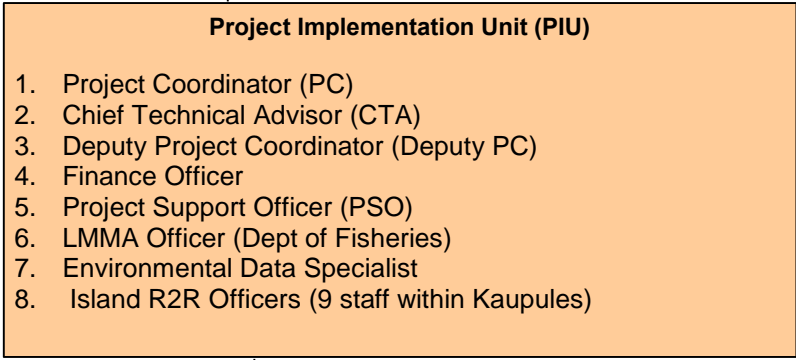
**Project Implementation Unit (PIU)**

1. Project Coordinator (PC)
2. Chief Technical Advisor (CTA)
3. Deputy Project Coordinator (Deputy PC)
4. Finance Officer
5. Project Support Officer (PSO)
6. LMMA Officer (Dept of Fisheries)
7. Environmental Data Specialist
8. Island R2R Officers (9 staff within Kaupules)